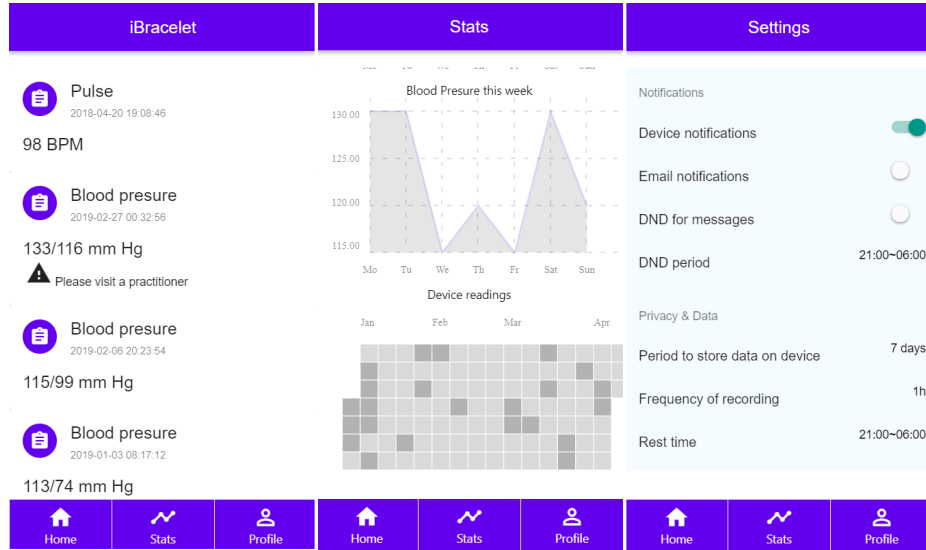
iBracelet

Pulse
2018-04-20 19:08:46

98 BPM

Blood presure
2019-02-27 00:32:56

133/116 mm Hg

Please visit a practitioner

Blood presure
2019-02-06 20:23:54

115/99 mm Hg

Blood presure
2019-01-03 08:17:12

113/74 mm Hg

Home
Stats
Profile

Stats

Blood Presure this week

130.00
125.00
120.00
115.00

Mo Tu We Th Fr Sat Sun

Device readings

Jan Feb Mar Apr

Home
Stats
Profile

Settings

Notifications

Device notifications

Email notifications

DND for messages

DND period 21:00~06:00

Privacy & Data

Period to store data on device 7 days

Frequency of recording 1h

Rest time 21:00~06:00

Home
Stats
Profile